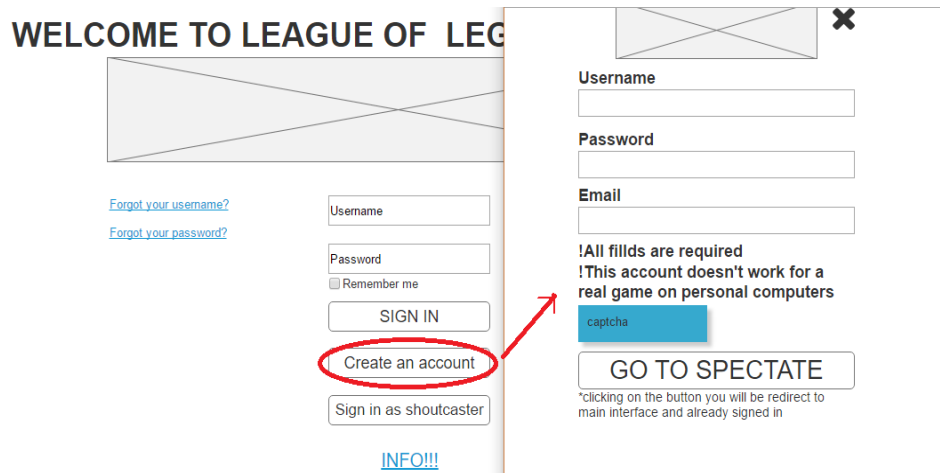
WELCOME TO LEAGUE OF LEG

Forgot your username?

Forgot your password?

Username

Password

Remember me

SIGN IN

Create an account

Sign in as shoutcaster

INFO!!!

Username

Password

Email

!All fillds are required
!This account doesn't work for a real game on personal computers

captcha

GO TO SPECTATE

*clicking on the button you will be redirect to main interface and already signed in